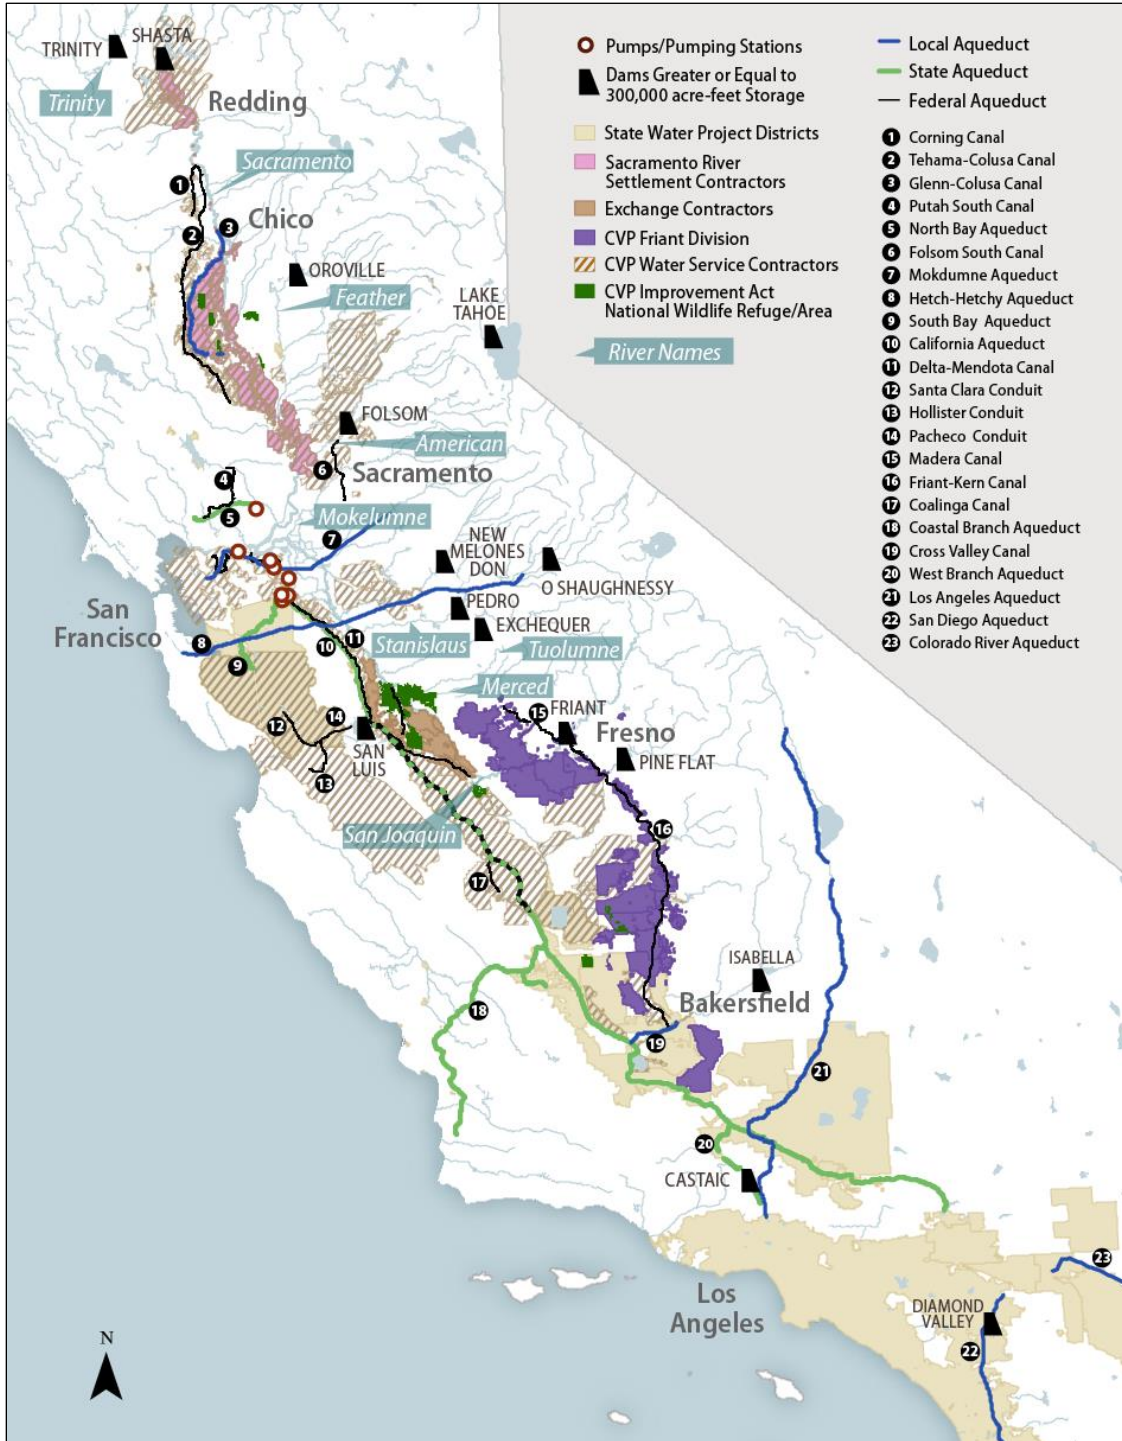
Pumps/Pumping Stations
Dams Greater or Equal to 300,000 acre-feet Storage
State Water Project Districts
Sacramento River Settlement Contractors
Exchange Contractors
CVP Friant Division
CVP Water Service Contractors
CVP Improvement Act National Wildlife Refuge/Area
River Names

Local Aqueduct
State Aqueduct
Federal Aqueduct
1 Corning Canal
2 Tehama-Colusa Canal
3 Glenn-Colusa Canal
4 Putah South Canal
5 North Bay Aqueduct
6 Folsom South Canal
7 Mokdumne Aqueduct
8 Hetch-Hetchy Aqueduct
9 South Bay Aqueduct
10 California Aqueduct
11 Delta-Mendota Canal
12 Santa Clara Conduit
13 Hollister Conduit
14 Pacheco Conduit
15 Madera Canal
16 Friant-Kern Canal
17 Coalinga Canal
18 Coastal Branch Aqueduct
19 Cross Valley Canal
20 West Branch Aqueduct
21 Los Angeles Aqueduct
22 San Diego Aqueduct
23 Colorado River Aqueduct

TRINITY
SHASTA
Trinity
Redding
Sacramento
1
2
3
Chico
OROVILLE
Feather
LAKE TAHOE
FOLSOM
American
6
Sacramento
4
5
Mokelumne
7
NEW MELONES
DON
O SHAUGHNESSY
PEDRO
EXCHEQUER
San Francisco
8
9
10
11
Stanislaus
Tuolumne
Merced
15
FRIANT
Fresno
PINE FLAT
12
14
SAN LUIS
13
San Joaquin
16
17
ISABELLA
Bakersfield
18
19
21
20
CASTAIC
Los Angeles
DIAMOND VALLEY
22
23
N